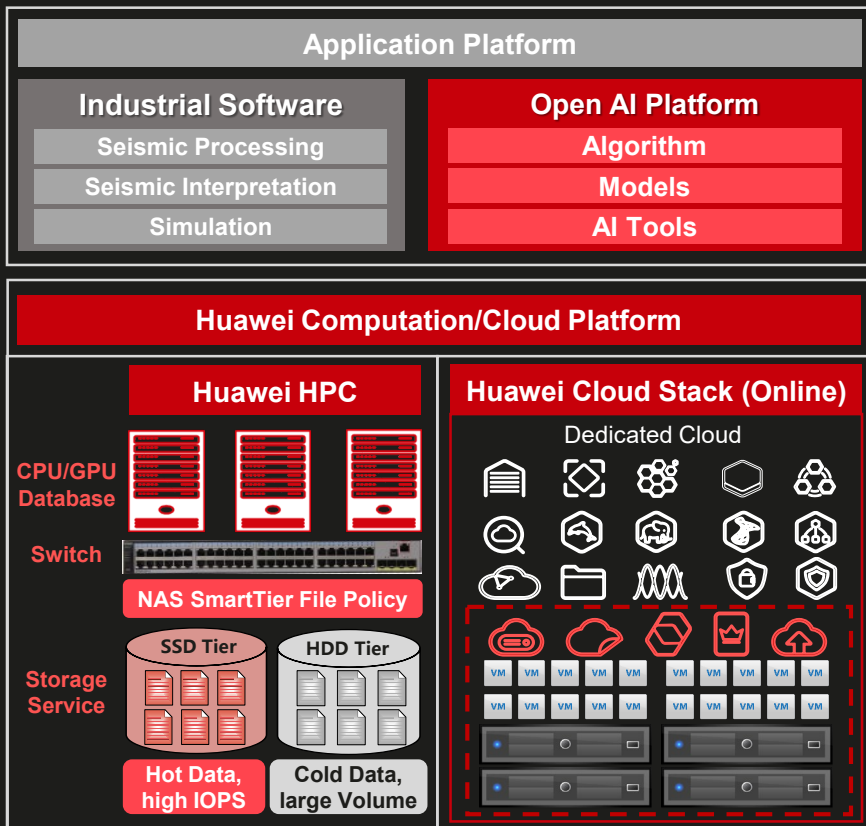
Application Platform

Industrial Software

Seismic Processing

Seismic Interpretation

Simulation

Open AI Platform

Algorithm

Models

AI Tools

Huawei Computation/Cloud Platform

Huawei HPC

CPU/GPU Database

Switch

NAS SmartTier File Policy

Storage Service

SSD Tier

HDD Tier

Hot Data, high IOPS

Cold Data, large Volume

Huawei Cloud Stack (Online)

Dedicated Cloud

VM VM VM VM VM VM VM VM VM VM

VM VM VM VM VM VM VM VM VM VM